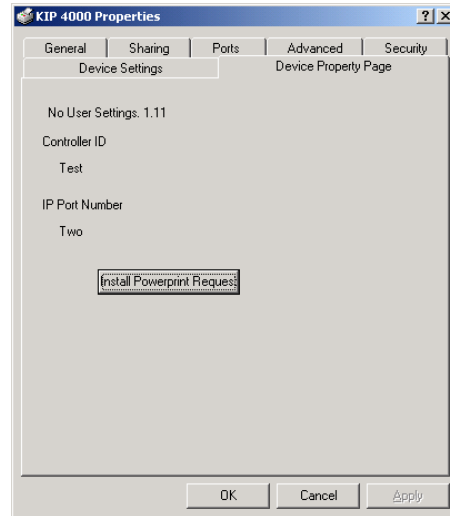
KIP 4000 Properties

?

General
Sharing
Ports
Advanced
Security
Device Settings
Device Property Page

No User Settings. 1.11

Controller ID

Test

IP Port Number

Two

Install Powerprint Reques

OK
Cancel
Apply